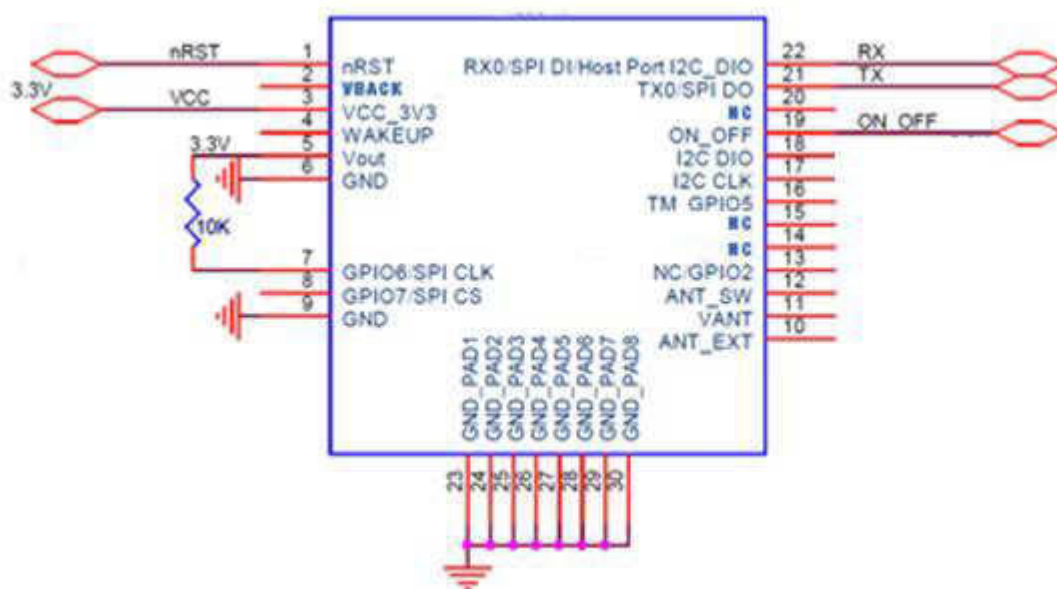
nRST
3.3V
VCC
3.3V
10K
1 nRST
2 VBACK
3 VCC_3V3
4 WAKEUP
5 Vout
6 GND
7 GPIO6/SPI CLK
8 GPIO7/SPI CS
9 GND
RX0/SPI DI/Host Port I2C_DIO 22
TX0/SPI DO 21
NC 20
ON_OFF 19
I2C DIO 18
I2C CLK 17
TM GPIO5 16
NC 15
NC 14
NC/GPIO2 13
ANT_SW 12
VANT 11
ANT_EXT 10
RX
TX
ON_OFF
GND_PAD1
GND_PAD2
GND_PAD3
GND_PAD4
GND_PAD5
GND_PAD6
GND_PAD7
GND_PAD8
23
24
25
26
27
28
29
30